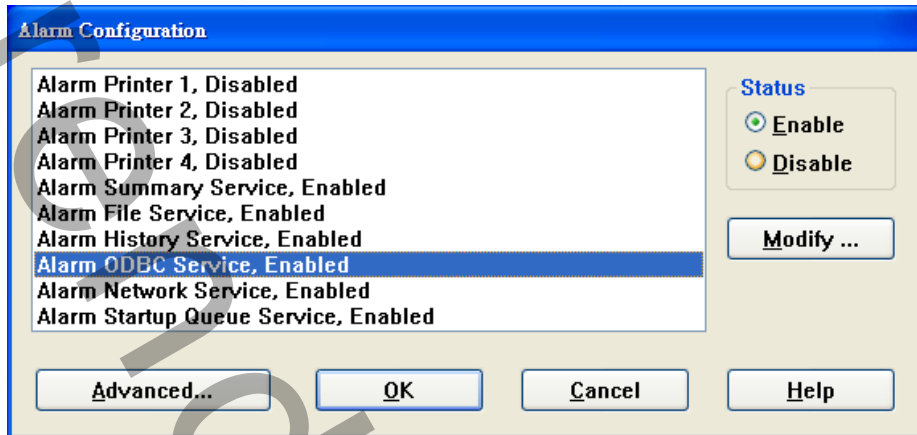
Alarm Configuration

Alarm Printer 1, Disabled
Alarm Printer 2, Disabled
Alarm Printer 3, Disabled
Alarm Printer 4, Disabled
Alarm Summary Service, Enabled
Alarm File Service, Enabled
Alarm History Service, Enabled
Alarm ODBC Service, Enabled
Alarm Network Service, Enabled
Alarm Startup Queue Service, Enabled

Status
Enable
Disable

Modify ...

Advanced...
OK
Cancel
Help